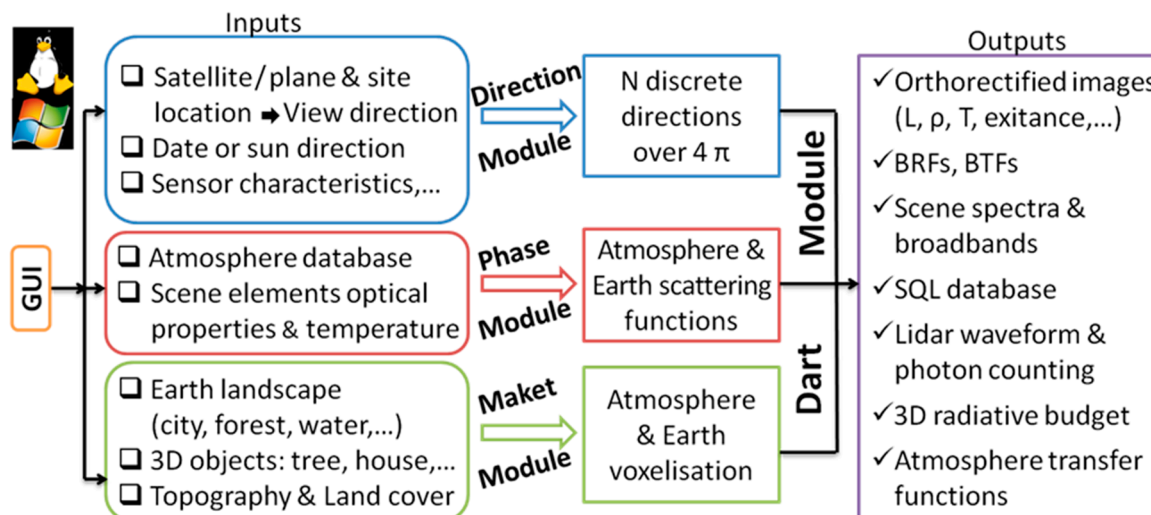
Inputs

❑ Satellite/plane & site location ➡ View direction
❑ Date or sun direction
❑ Sensor characteristics,...

GUI

❑ Atmosphere database
❑ Scene elements optical properties & temperature

❑ Earth landscape (city, forest, water,...)
❑ 3D objects: tree, house,...
❑ Topography & Land cover

Direction Module

N discrete directions over 4 π

Phase Module

Atmosphere & Earth scattering functions

Maket Module

Atmosphere & Earth voxelisation

Dart Module

Outputs

✓Orthorectified images (L, ρ, T, exitance,...)
✓BRFs, BTFs
✓Scene spectra & broadbands
✓SQL database
✓Lidar waveform & photon counting
✓3D radiative budget
✓Atmosphere transfer functions